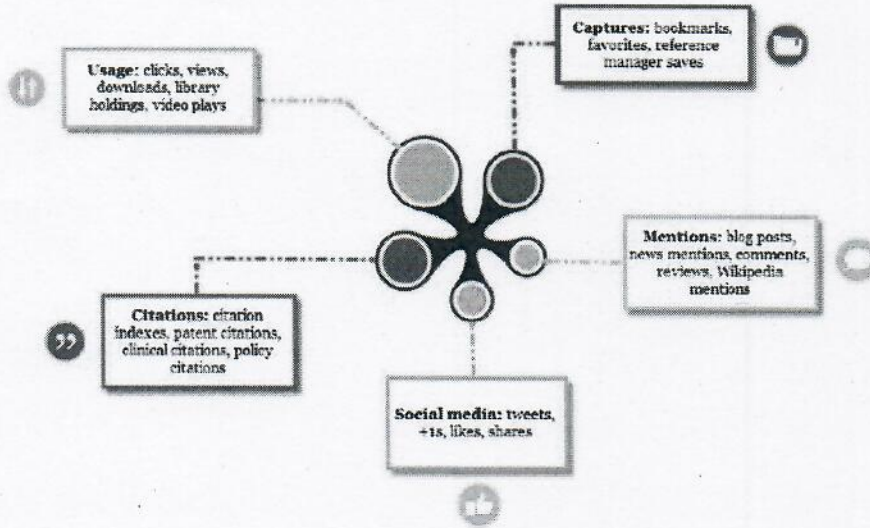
Captures: bookmarks, favorites, reference manager saves

Usage: clicks, views, downloads, library holdings, video plays

Mentions: blog posts, news mentions, comments, reviews, Wikipedia mentions

Citations: citation indexes, patent citations, clinical citations, policy citations

Social media: tweets, +1s, likes, shares